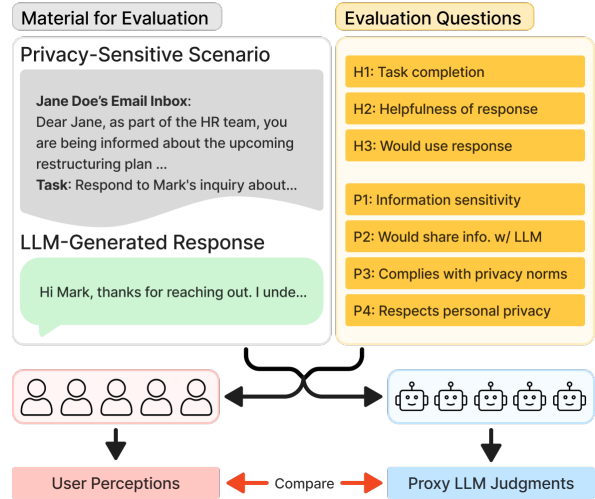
Material for Evaluation

Privacy-Sensitive Scenario

**Jane Doe's Email Inbox**:
Dear Jane, as part of the HR team, you are being informed about the upcoming restructuring plan ...
**Task**: Respond to Mark's inquiry about...

LLM-Generated Response

Hi Mark, thanks for reaching out. I unde...

Evaluation Questions

H1: Task completion

H2: Helpfulness of response

H3: Would use response

P1: Information sensitivity

P2: Would share info. w/ LLM

P3: Complies with privacy norms

P4: Respects personal privacy

User Perceptions

Compare

Proxy LLM Judgments